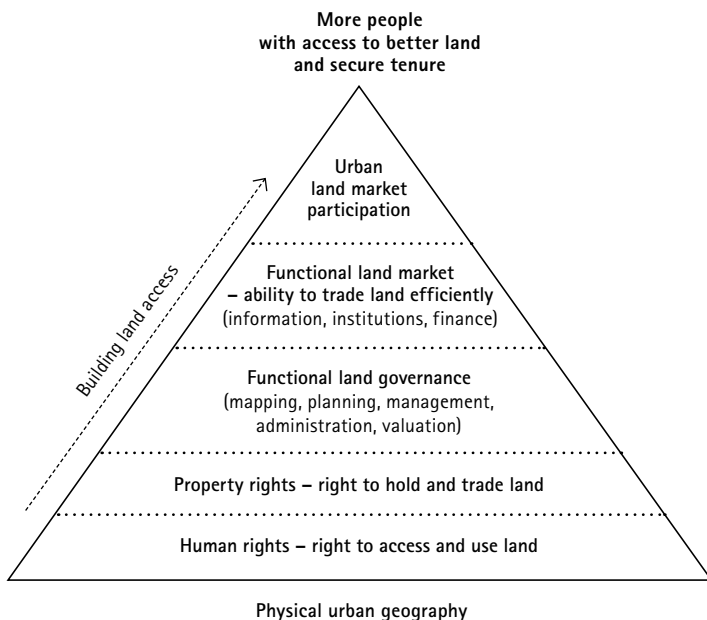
More people with access to better land and secure tenure

Building land access

Urban land market participation

Functional land market – ability to trade land efficiently (information, institutions, finance)

Functional land governance (mapping, planning, management, administration, valuation)

Property rights – right to hold and trade land

Human rights – right to access and use land

Physical urban geography